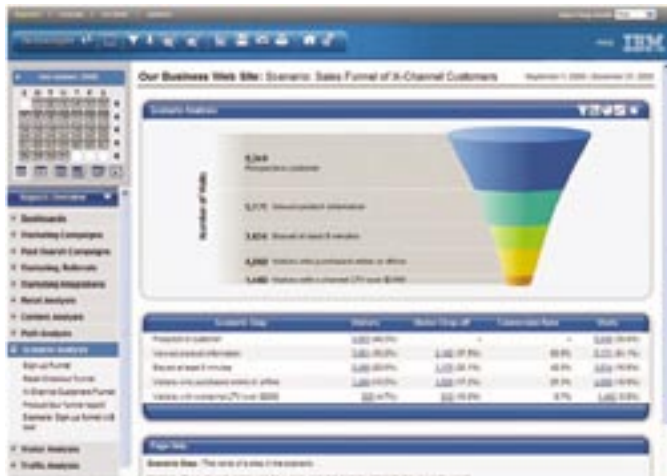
IBM

Our Business Web Site: Scenario: Sales Funnel of X-Channel Customers

Scenario Analysis

Number of Visits

5,344
Prospective customer

5,171 Viewed product information

3,624 Stayed at least 5 minutes

2,260 Visitors who purchased online or offline

1,480 Visitors who purchased (?) over $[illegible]

Dashboards
Marketing Campaigns
Paid Search Campaigns
Marketing Referrals
Marketing Integrations
Retail Analysis
Content Analysis
Path Analysis
Scenario Analysis
Visitor Analysis
Traffic Analysis

| Scenario Step | Visitors | Visitor Drop-off | Conversion Rate | Visits |
|---|---|---|---|---|
| Prospective customer | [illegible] | - | - | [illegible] |
| Viewed product information | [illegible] | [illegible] | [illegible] | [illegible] |
| Stayed at least 5 minutes | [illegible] | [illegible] | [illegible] | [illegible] |
| Visitors who purchased online or offline | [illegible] | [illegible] | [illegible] | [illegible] |
| Visitors who purchased (?) over $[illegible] | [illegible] | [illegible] | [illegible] | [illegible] |

Page Help

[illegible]